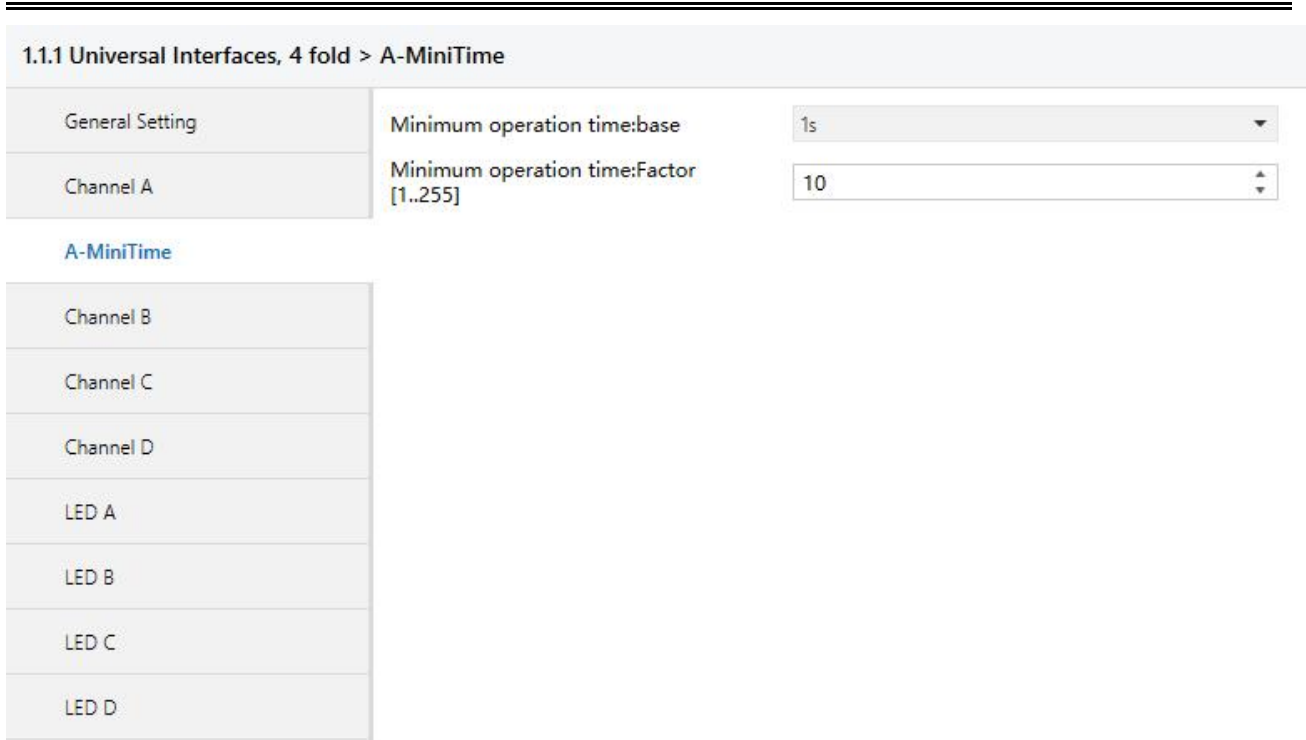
1.1.1 Universal Interfaces, 4 fold > A-MiniTime

General Setting

Channel A

A-MiniTime

Channel B

Channel C

Channel D

LED A

LED B

LED C

LED D

Minimum operation time:base
1s

Minimum operation time:Factor [1..255]
10